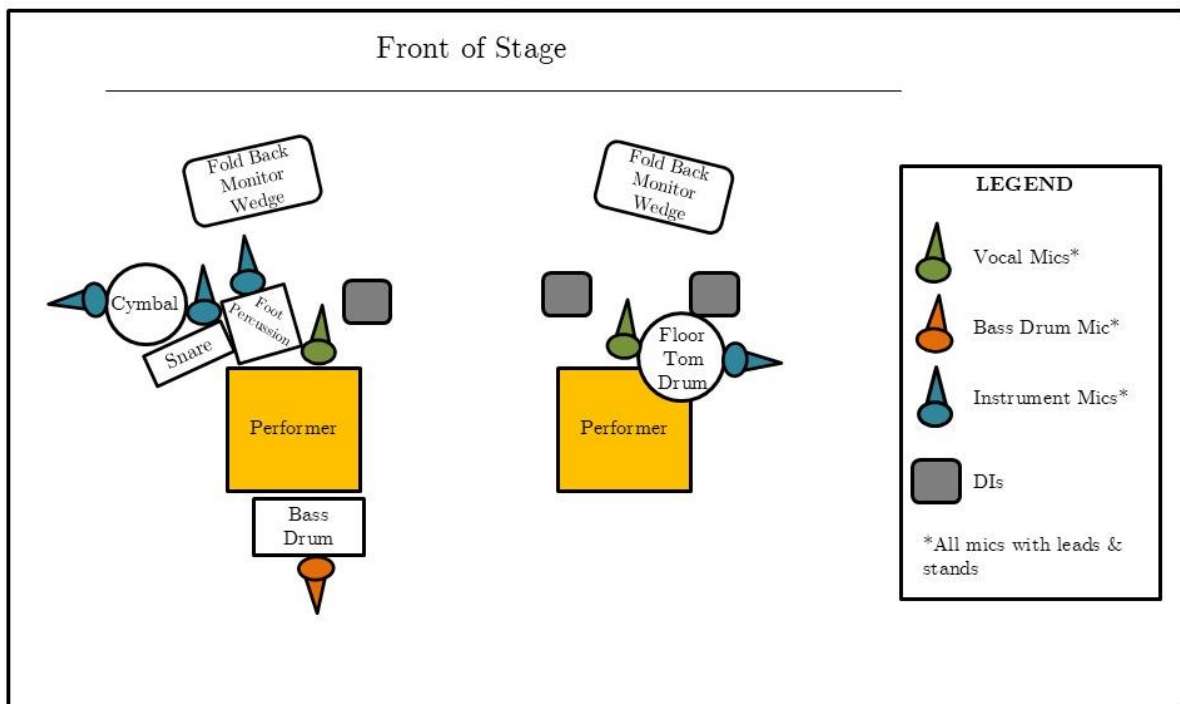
Front of Stage

Fold Back Monitor Wedge

Cymbal

Foot Percussion

Snare

Performer

Bass Drum

Fold Back Monitor Wedge

Floor Tom Drum

Performer

LEGEND

Vocal Mics*

Bass Drum Mic*

Instrument Mics*

DIs

*All mics with leads & stands